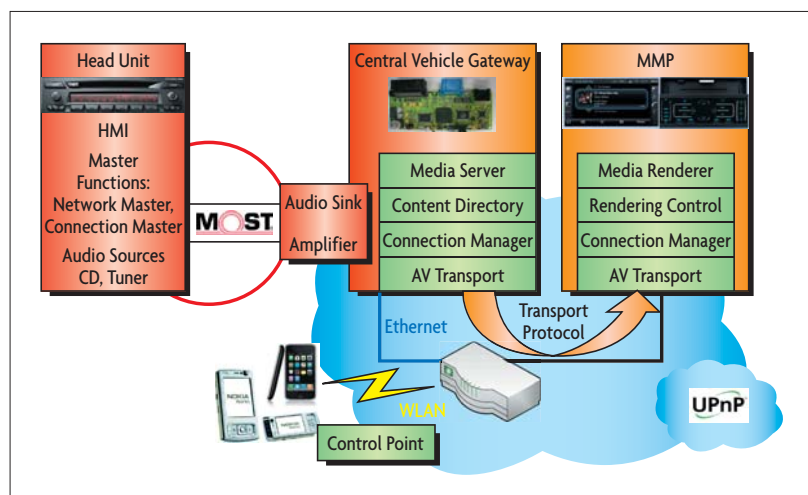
Head Unit

HMI

Master Functions: Network Master, Connection Master

Audio Sources CD, Tuner

MOST

Audio Sink

Amplifier

Central Vehicle Gateway

Media Server

Content Directory

Connection Manager

AV Transport

MMP

Media Renderer

Rendering Control

Connection Manager

AV Transport

Ethernet

Transport Protocol

WLAN

Control Point

UPnP